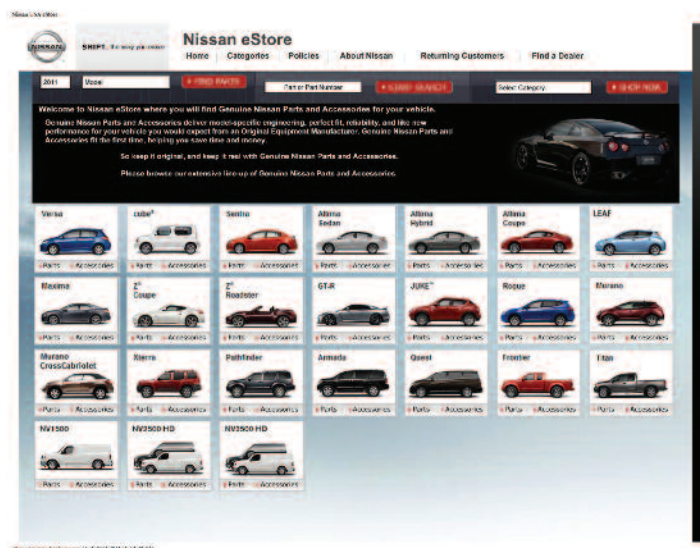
Nissan USA eStore

NISSAN SHIFT_ the way you move

Nissan eStore

Home | Categories | Policies | About Nissan | Returning Customers | Find a Dealer

2011 | Model | FIND PARTS | Part or Part Number | QUICK SEARCH | Select Category | SHOP NOW

Welcome to Nissan eStore where you will find Genuine Nissan Parts and Accessories for your vehicle.

Genuine Nissan Parts and Accessories deliver model-specific engineering, perfect fit, reliability, and like new performance for your vehicle you would expect from an Original Equipment Manufacturer. Genuine Nissan Parts and Accessories fit the first time, helping you save time and money.

So keep it original, and keep it real with Genuine Nissan Parts and Accessories.

Please browse our extensive line-up of Genuine Nissan Parts and Accessories.

Versa
Parts Accessories

cube®
Parts Accessories

Sentra
Parts Accessories

Altima Sedan
Parts Accessories

Altima Hybrid
Parts Accessories

Altima Coupe
Parts Accessories

LEAF
Parts Accessories

Maxima
Parts Accessories

Z® Coupe
Parts Accessories

Z® Roadster
Parts Accessories

GT-R
Parts Accessories

JUKE™
Parts Accessories

Rogue
Parts Accessories

Murano
Parts Accessories

Murano CrossCabriolet
Parts Accessories

Xterra
Parts Accessories

Pathfinder
Parts Accessories

Armada
Parts Accessories

Quest
Parts Accessories

Frontier
Parts Accessories

Titan
Parts Accessories

NV1500
Parts Accessories

NV2500 HD
Parts Accessories

NV3500 HD
Parts Accessories

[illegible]